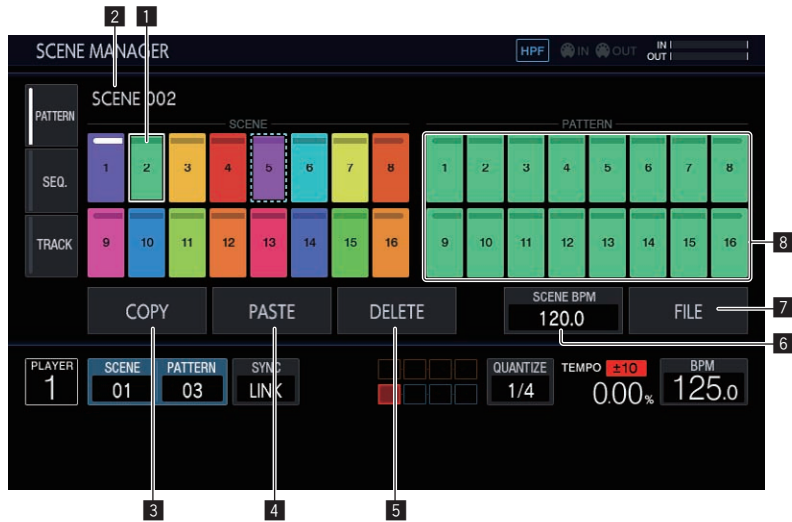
2 1

SCENE MANAGER

HPF IN OUT IN OUT

PATTERN

SEQ.

TRACK

SCENE 002

SCENE

1 2 3 4 5 6 7 8

9 10 11 12 13 14 15 16

PATTERN

1 2 3 4 5 6 7 8

9 10 11 12 13 14 15 16

8

COPY

PASTE

DELETE

SCENE BPM

120.0

FILE

7

6

PLAYER 1

SCENE 01

PATTERN 03

SYNC LINK

QUANTIZE 1/4

TEMPO ±10 0.00%

BPM 125.0

3 4 5